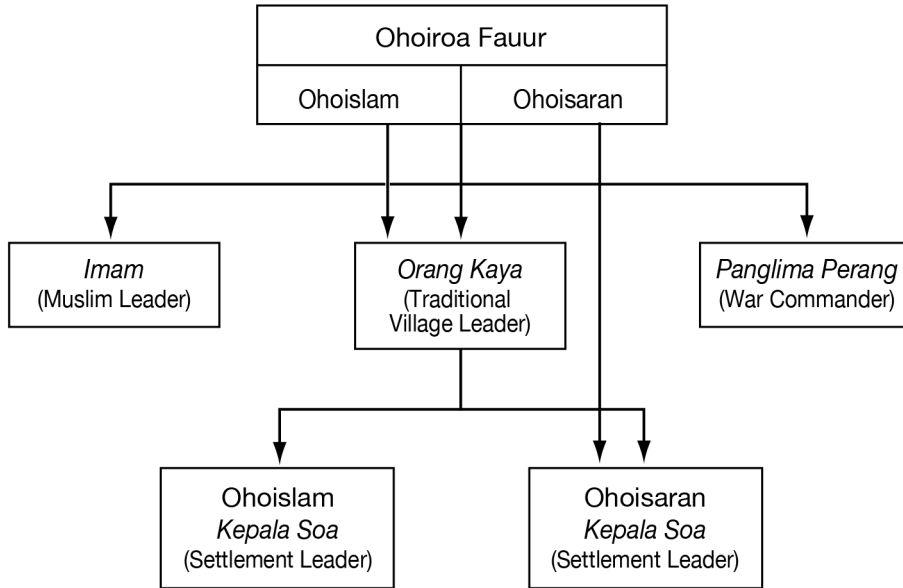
Ohoiroa Fauur

Ohoislam

Ohoisaran

Imam
(Muslim Leader)

Orang Kaya
(Traditional Village Leader)

Panglima Perang
(War Commander)

Ohoislam
Kepala Soa
(Settlement Leader)

Ohoisaran
Kepala Soa
(Settlement Leader)